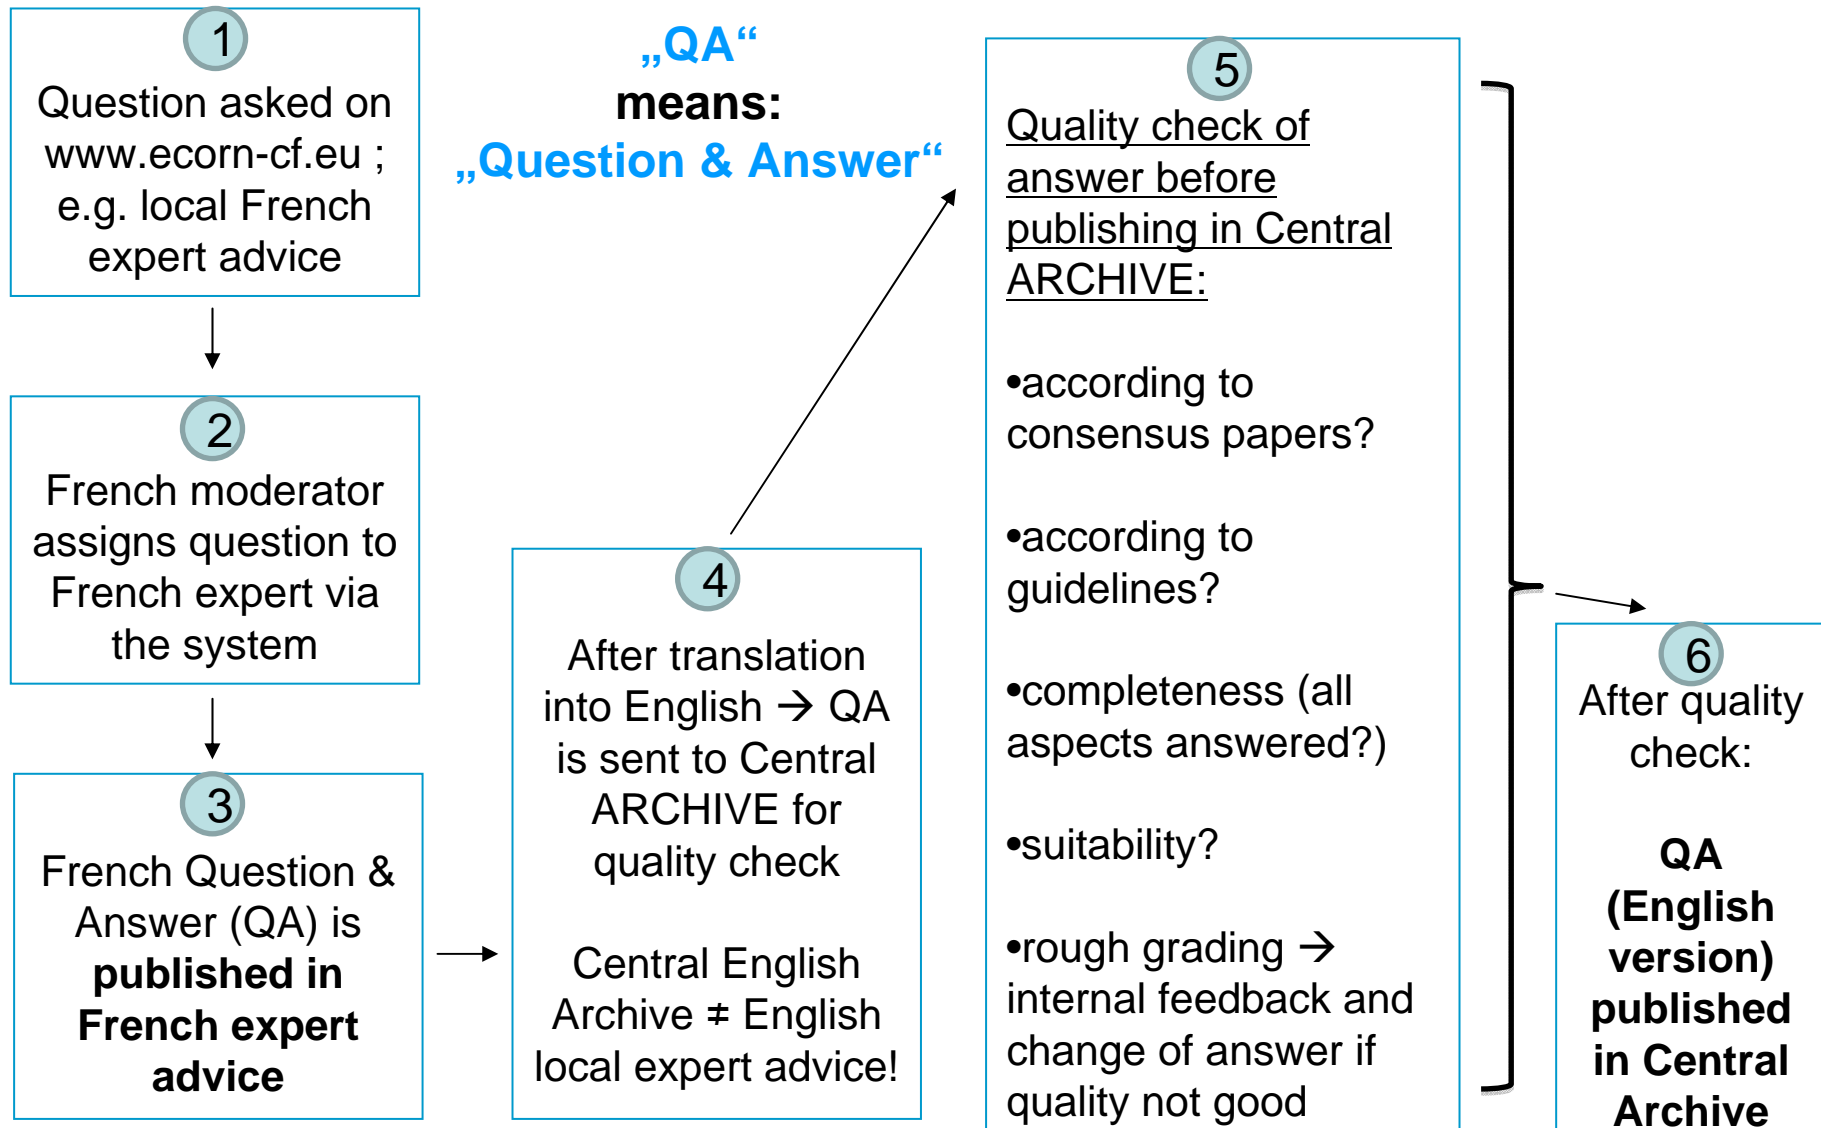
1
Question asked on www.ecorn-cf.eu ; e.g. local French expert advice

„QA“
means:
„Question & Answer“

5
Quality check of answer before publishing in Central ARCHIVE:

•according to consensus papers?

•according to guidelines?

•completeness (all aspects answered?)

•suitability?

•rough grading → internal feedback and change of answer if quality not good

2
French moderator assigns question to French expert via the system

4
After translation into English → QA is sent to Central ARCHIVE for quality check

Central English Archive ≠ English local expert advice!

3
French Question & Answer (QA) is **published in French expert advice**

6
After quality check:

**QA (English version) published in Central Archive**